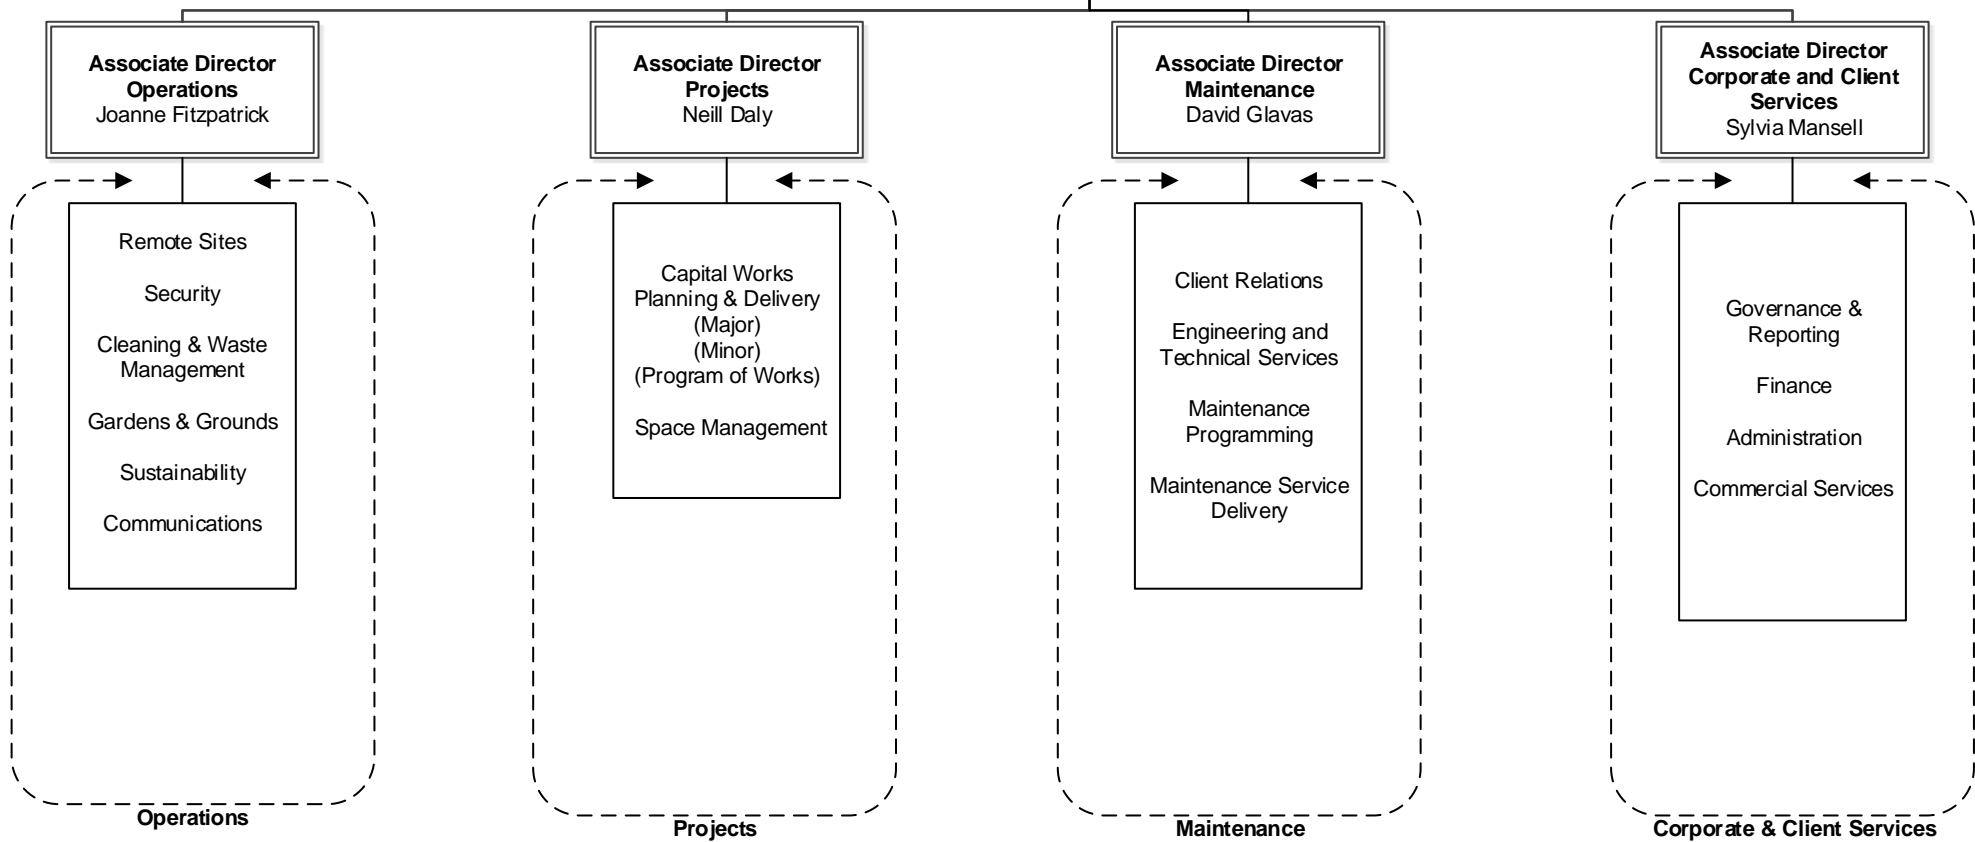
**Associate Director Operations**
Joanne Fitzpatrick

Remote Sites

Security

Cleaning & Waste Management

Gardens & Grounds

Sustainability

Communications

**Operations**

**Associate Director Projects**
Neill Daly

Capital Works Planning & Delivery
(Major)
(Minor)
(Program of Works)

Space Management

**Projects**

**Associate Director Maintenance**
David Glavas

Client Relations

Engineering and Technical Services

Maintenance Programming

Maintenance Service Delivery

**Maintenance**

**Associate Director Corporate and Client Services**
Sylvia Mansell

Governance & Reporting

Finance

Administration

Commercial Services

**Corporate & Client Services**